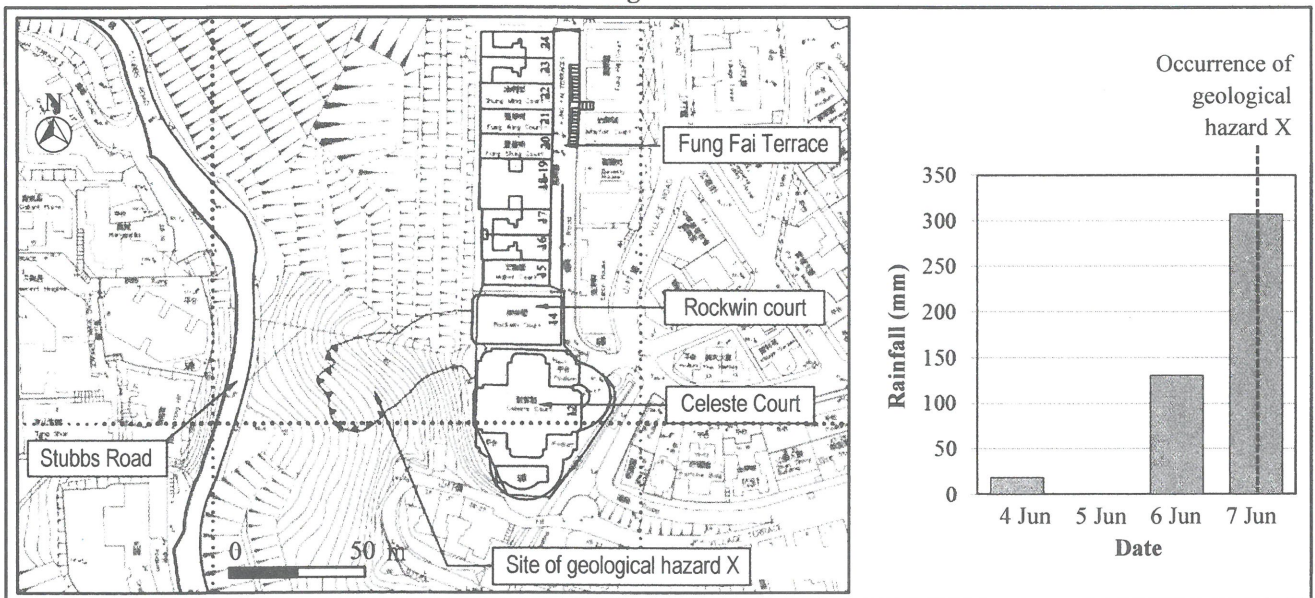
N

Fung Fai Terrace

Rockwin court

Celeste Court

Stubbs Road

0 50 m

Site of geological hazard X

Occurrence of geological hazard X

Rainfall (mm)

350
300
250
200
150
100
50
0

4 Jun 5 Jun 6 Jun 7 Jun

Date